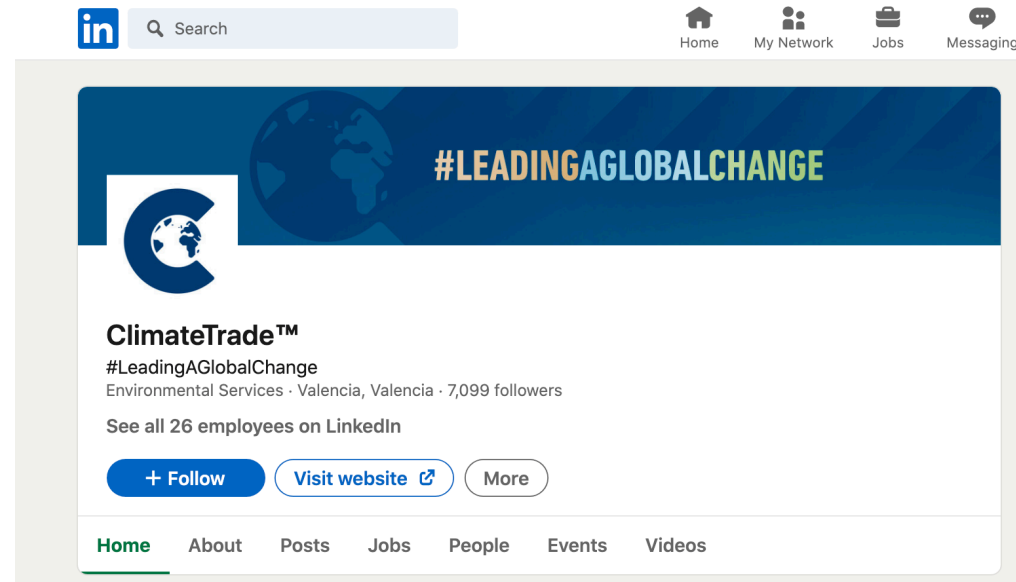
in

Search

Home My Network Jobs Messaging

#LEADINGAGLOBALCHANGE

ClimateTrade™

#LeadingAGlobalChange

Environmental Services · Valencia, Valencia · 7,099 followers

See all 26 employees on LinkedIn

+ Follow Visit website More

Home About Posts Jobs People Events Videos